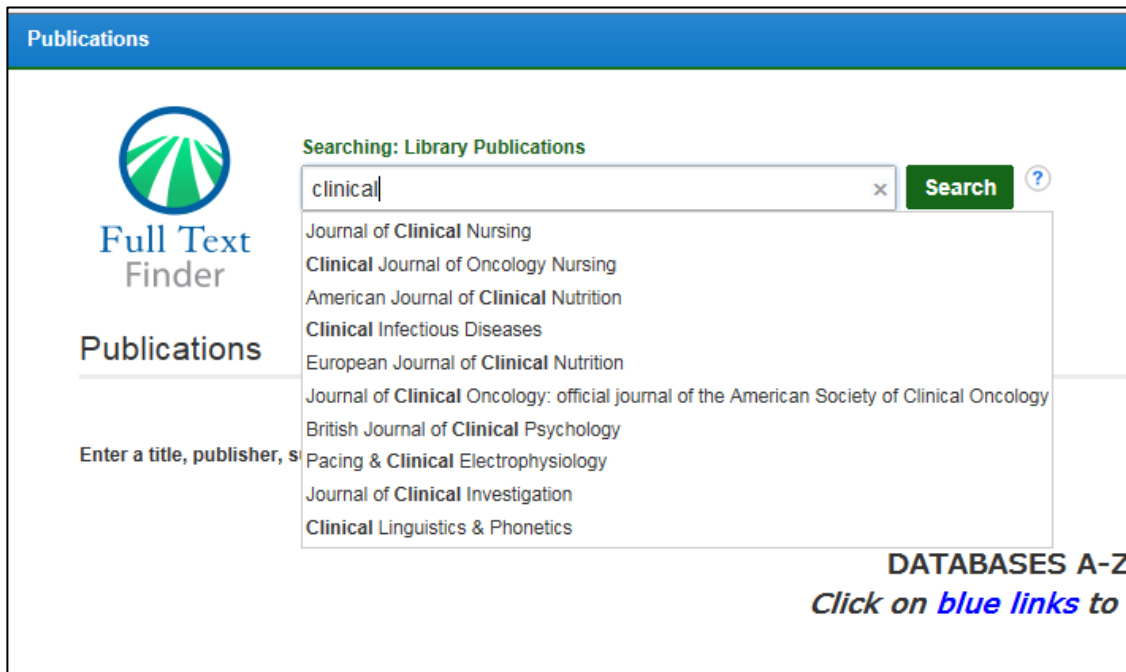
Publications

Full Text Finder

Searching: Library Publications

clinical

×

Search

?

Journal of Clinical Nursing
Clinical Journal of Oncology Nursing
American Journal of Clinical Nutrition
Clinical Infectious Diseases
European Journal of Clinical Nutrition
Journal of Clinical Oncology: official journal of the American Society of Clinical Oncology
British Journal of Clinical Psychology
Pacing & Clinical Electrophysiology
Journal of Clinical Investigation
Clinical Linguistics & Phonetics

Publications

Enter a title, publisher, s

DATABASES A-Z

Click on blue links to